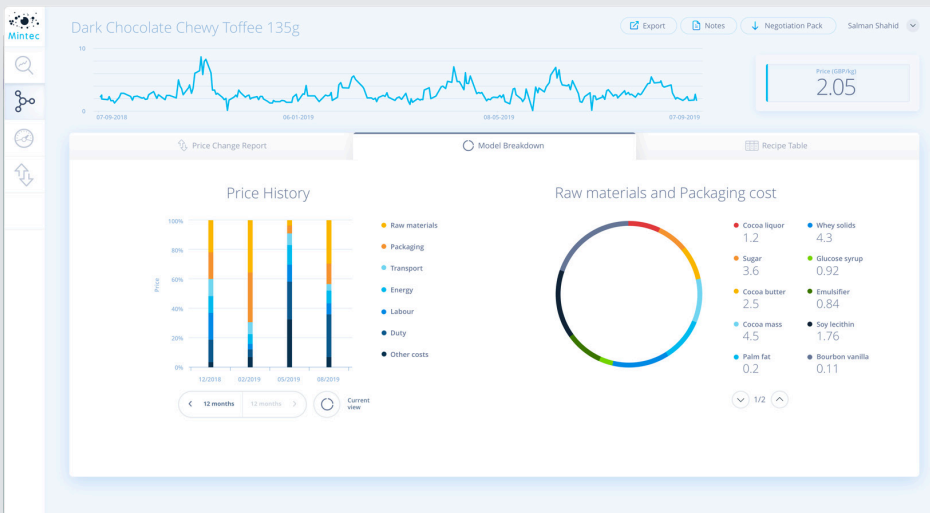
Mintec

Dark Chocolate Chewy Toffee 135g

Export Notes Negotiation Pack Salman Shahid

10
0
07-09-2018 06-01-2019 08-05-2019 07-09-2019

Price (GBP/kg)
2.05

Price Change Report Model Breakdown Recipe Table

Price History

100%
80%
60%
40%
20%
0%
Price
12/2018 02/2019 05/2019 08/2019

Raw materials
Packaging
Transport
Energy
Labour
Duty
Other costs

12 months 12 months

Current view

Raw materials and Packaging cost

Cocoa liquor
1.2
Whey solids
4.3
Sugar
3.6
Glucose syrup
0.92
Cocoa butter
2.5
Emulsifier
0.84
Cocoa mass
4.5
Soy lecithin
1.76
Palm fat
0.2
Bourbon vanilla
0.11

1/2